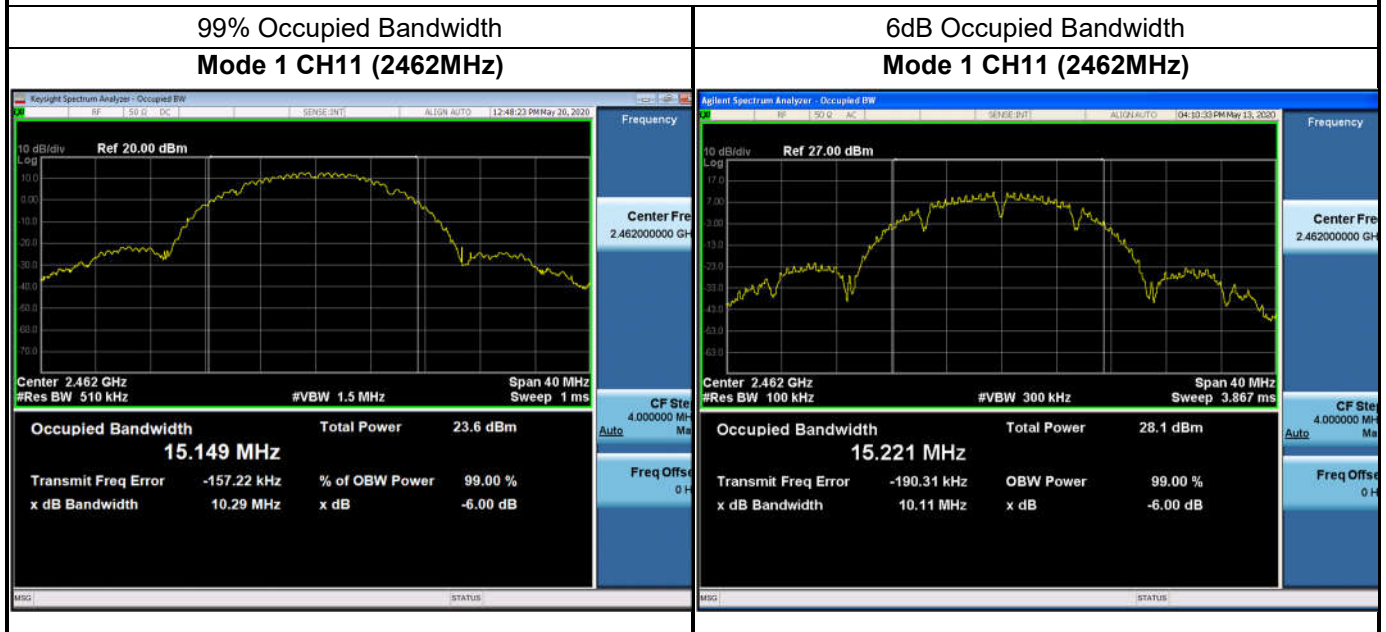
| 99% Occupied Bandwidth | 6dB Occupied Bandwidth |
|---|---|
| **Mode 1 CH11 (2462MHz)** | **Mode 1 CH11 (2462MHz)** |

Keysight Spectrum Analyzer - Occupied BW
RF 50 Ω DC SENSE:INT ALIGN AUTO 12:48:23 PM May 20, 2020
Frequency
10 dB/div Ref 20.00 dBm
Log
10.0
0.00
-10.0
-20.0
-30.0
-40.0
-50.0
-60.0
-70.0
Center 2.462 GHz
#Res BW 510 kHz
#VBW 1.5 MHz
Span 40 MHz
Sweep 1 ms
Center Fre
2.462000000 GH
CF Ste
4.000000 MH
Auto Ma
Freq Offse
0 H
Occupied Bandwidth
15.149 MHz
Total Power 23.6 dBm
Transmit Freq Error -157.22 kHz
% of OBW Power 99.00 %
x dB Bandwidth 10.29 MHz
x dB -6.00 dB
MSG STATUS

Agilent Spectrum Analyzer - Occupied BW
RF 50 Ω AC SENSE:INT ALIGN AUTO 04:10:33 PM May 13, 2020
Frequency
10 dB/div Ref 27.00 dBm
Log
17.0
7.00
-3.00
-13.0
-23.0
-33.0
-43.0
-53.0
-63.0
Center 2.462 GHz
#Res BW 100 kHz
#VBW 300 kHz
Span 40 MHz
Sweep 3.867 ms
Center Fre
2.462000000 GH
CF Ste
4.000000 MH
Auto Ma
Freq Offse
0 H
Occupied Bandwidth
15.221 MHz
Total Power 28.1 dBm
Transmit Freq Error -190.31 kHz
OBW Power 99.00 %
x dB Bandwidth 10.11 MHz
x dB -6.00 dB
MSG STATUS